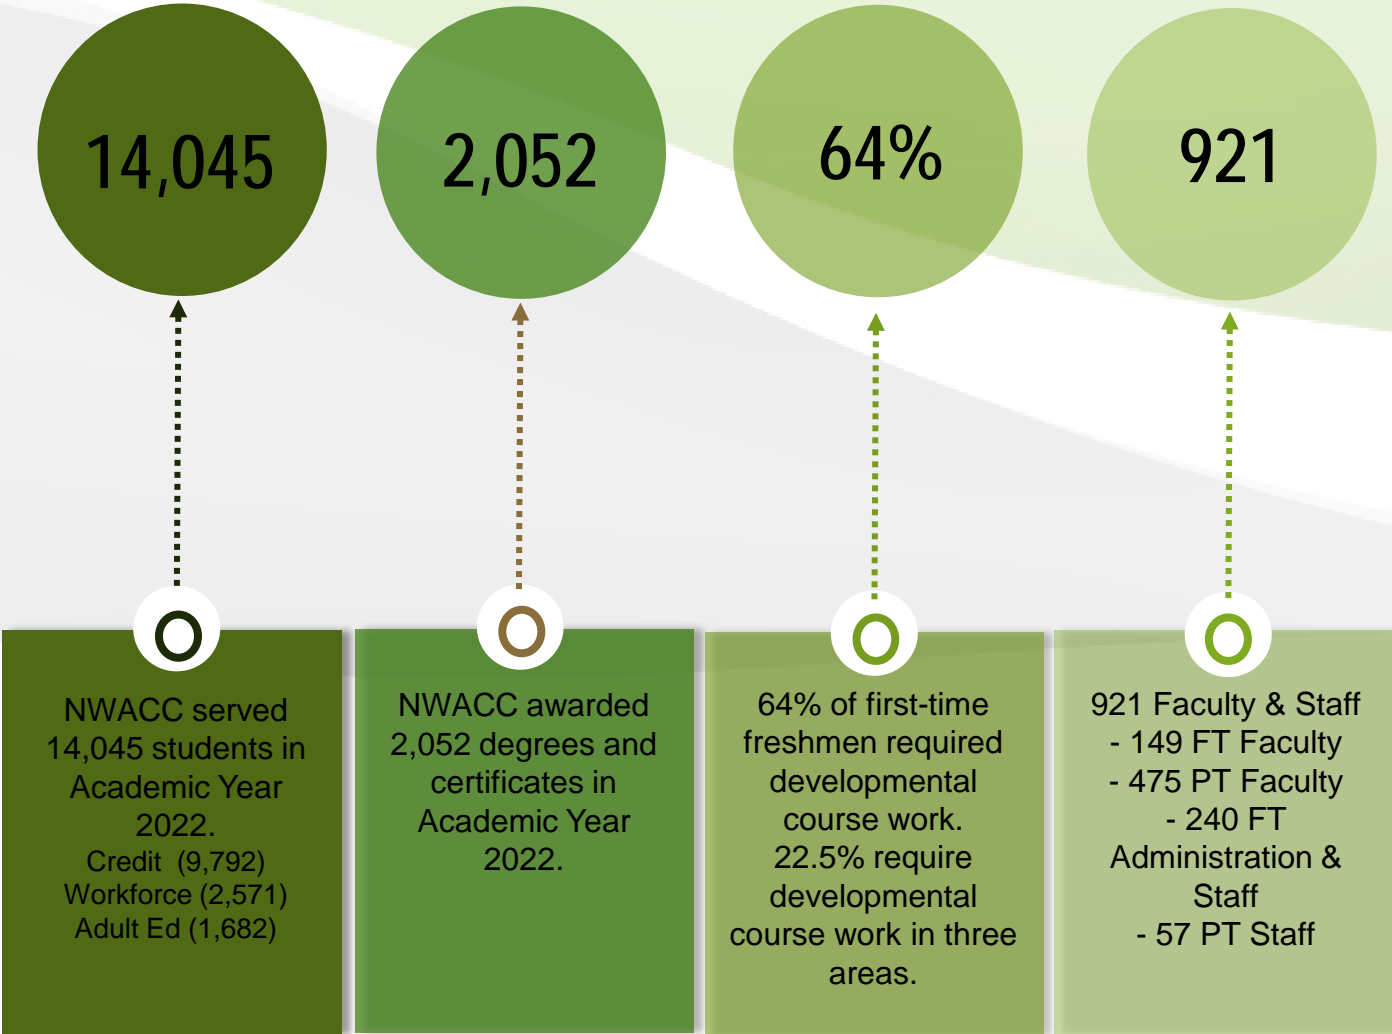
14,045

2,052

64%

921

NWACC served 14,045 students in Academic Year 2022.
Credit (9,792)
Workforce (2,571)
Adult Ed (1,682)

NWACC awarded 2,052 degrees and certificates in Academic Year 2022.

64% of first-time freshmen required developmental course work. 22.5% require developmental course work in three areas.

921 Faculty & Staff
- 149 FT Faculty
- 475 PT Faculty
- 240 FT Administration & Staff
- 57 PT Staff